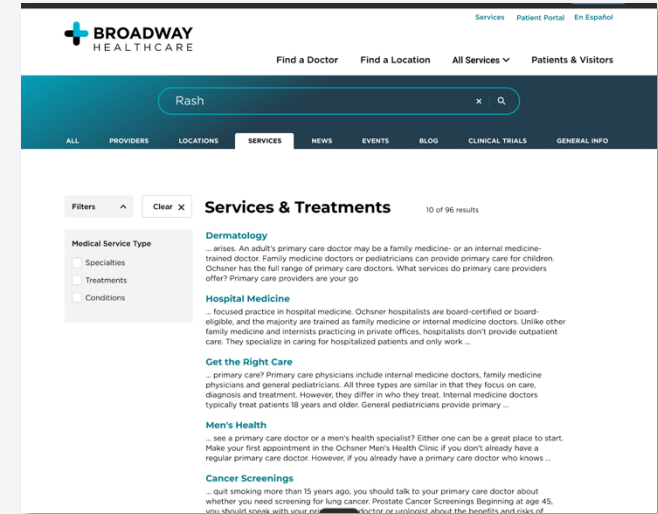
Services Patient Portal En Español

BROADWAY HEALTHCARE

Find a Doctor Find a Location All Services Patients & Visitors

Rash

ALL PROVIDERS LOCATIONS SERVICES NEWS EVENTS BLOG CLINICAL TRIALS GENERAL INFO

Filters

Clear

Medical Service Type

Specialties

Treatments

Conditions

Services & Treatments

10 of 96 results

Dermatology

... arises. An adult's primary care doctor may be a family medicine- or an internal medicine-trained doctor. Family medicine doctors or pediatricians can provide primary care for children. Ochsner has the full range of primary care doctors. What services do primary care providers offer? Primary care providers are your go

Hospital Medicine

... focused practice in hospital medicine. Ochsner hospitalists are board-certified or board-eligible, and the majority are trained as family medicine or internal medicine doctors. Unlike other family medicine and internists practicing in private offices, hospitalists don't provide outpatient care. They specialize in caring for hospitalized patients and only work ...

Get the Right Care

... primary care? Primary care physicians include internal medicine doctors, family medicine physicians and general pediatricians. All three types are similar in that they focus on care, diagnosis and treatment. However, they differ in who they treat. Internal medicine doctors typically treat patients 18 years and older. General pediatricians provide primary ...

Men's Health

... see a primary care doctor or a men's health specialist? Either one can be a great place to start. Make your first appointment in the Ochsner Men's Health Clinic if you don't already have a regular primary care doctor. However, if you already have a primary care doctor who knows ...

Cancer Screenings

... quit smoking more than 15 years ago, you should talk to your primary care doctor about whether you need screening for lung cancer. Prostate Cancer Screenings Beginning at age 45, you should speak with your pri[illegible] doctor or urologist about the benefits and risks of